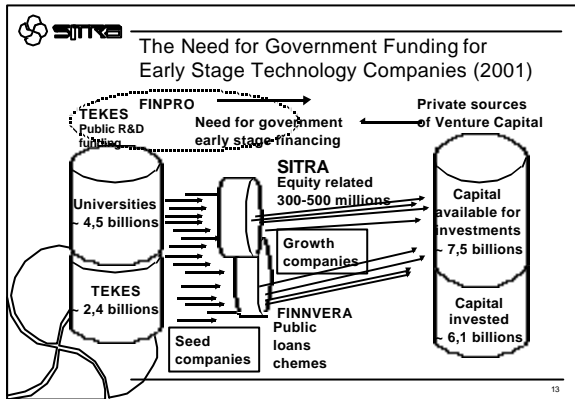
SITRA

The Need for Government Funding for Early Stage Technology Companies (2001)

FINPRO

TEKES
Public R&D funding

Need for government early stage financing

Private sources of Venture Capital

SITRA
Equity related
300-500 millions

Universities
4,5 billions

TEKES
2,4 billions

Growth companies

Seed companies

FINNVERA
Public loans chemes

Capital available for investments
7,5 billions

Capital invested
6,1 billions

13